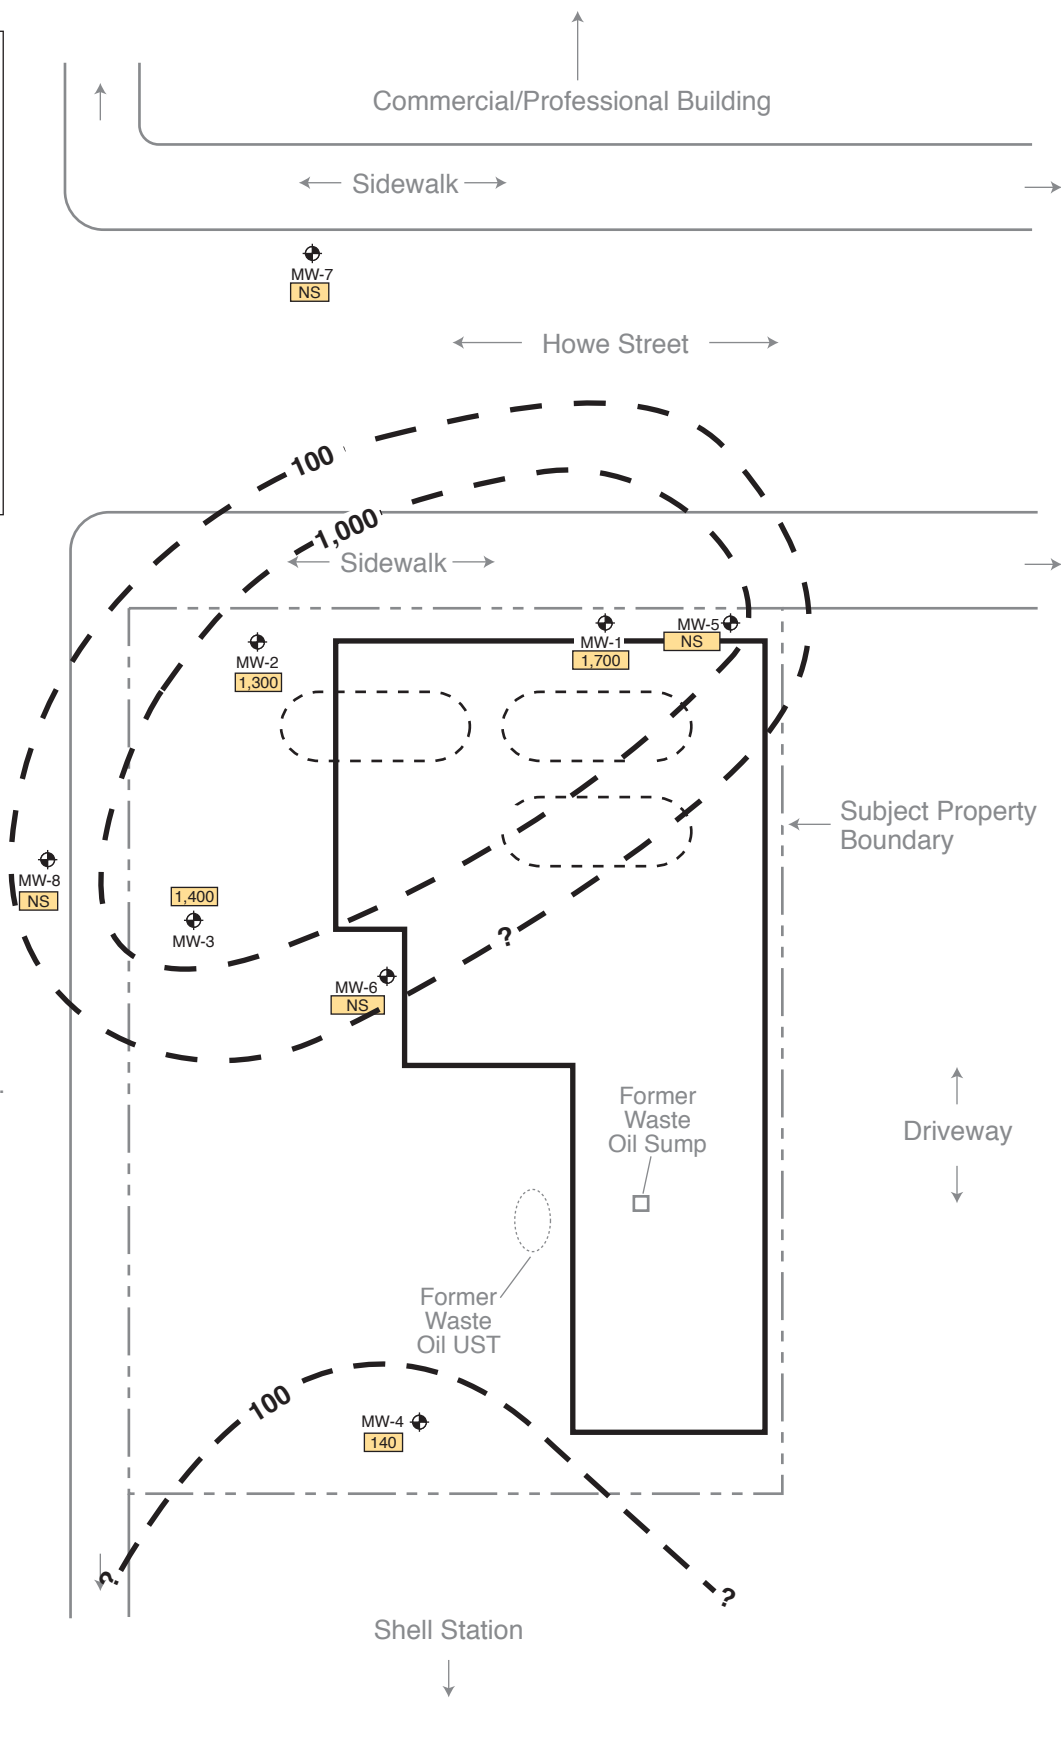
Commercial/Professional Building

Sidewalk

MW-7
NS

Howe Street

100

1,000

Sidewalk

MW-1
1,700

MW-5
NS

MW-2
1,300

Subject Property Boundary

MW-8
NS

1,400
MW-3

?

MW-6
NS

Former Waste Oil Sump

Driveway

Former Waste Oil UST

100

MW-4
140

?

?

Shell Station